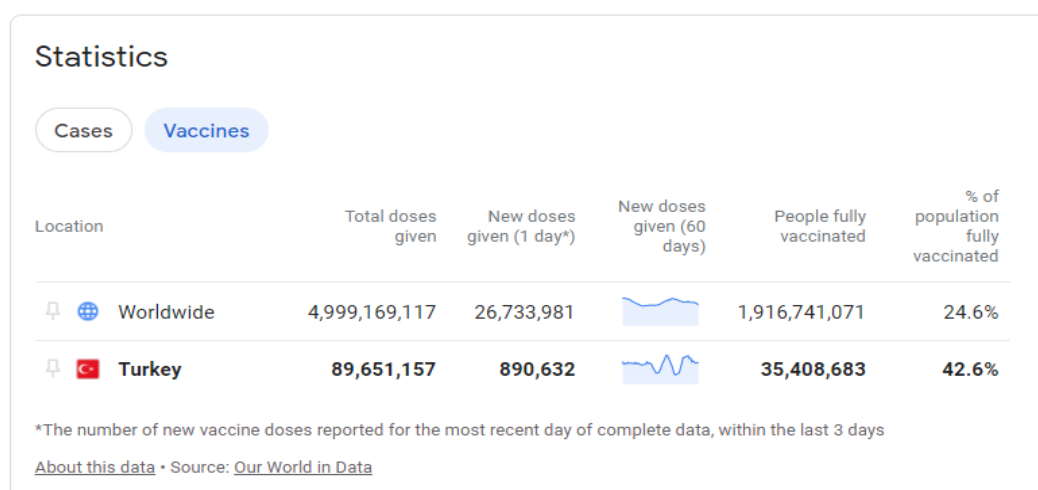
Statistics

Cases Vaccines

| Location | Total doses given | New doses given (1 day*) | New doses given (60 days) | People fully vaccinated | % of population fully vaccinated |
|---|---|---|---|---|---|
| Worldwide | 4,999,169,117 | 26,733,981 | | 1,916,741,071 | 24.6% |
| **Turkey** | **89,651,157** | **890,632** | | **35,408,683** | **42.6%** |

*The number of new vaccine doses reported for the most recent day of complete data, within the last 3 days

About this data • Source: Our World in Data